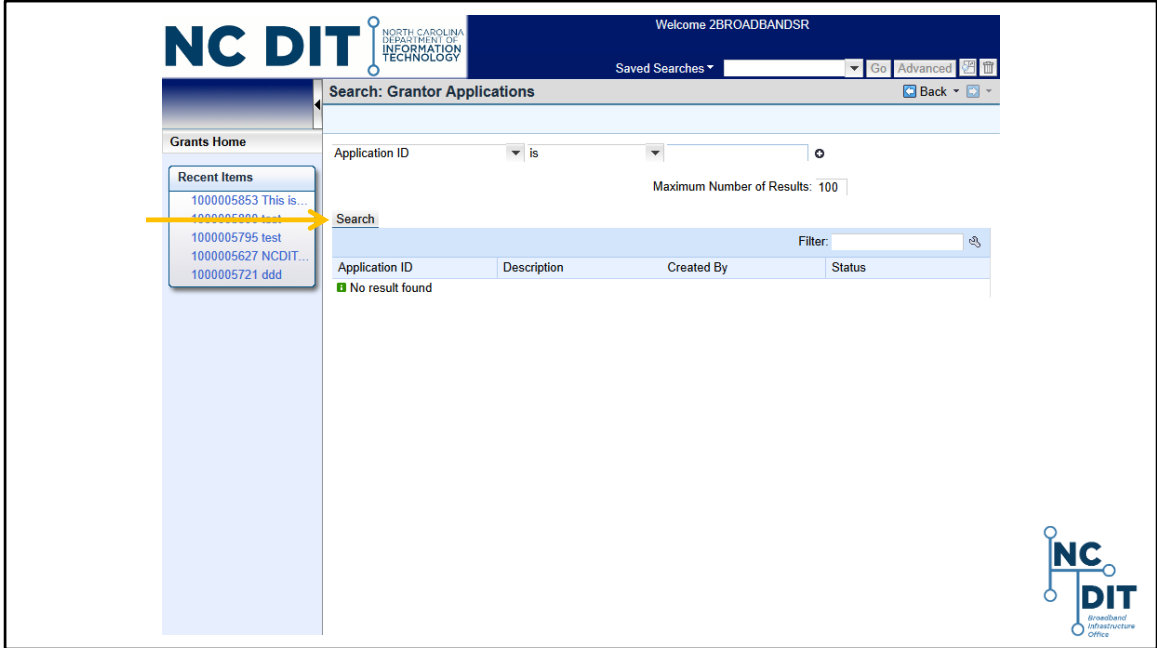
NC DIT NORTH CAROLINA DEPARTMENT OF INFORMATION TECHNOLOGY

Welcome 2BROADBANDSR

Saved Searches Go Advanced

Search: Grantor Applications

Back

Grants Home

Recent Items

1000005853 This is...

1000005800 test

1000005795 test

1000005627 NCDIT...

1000005721 ddd

Application ID is

Maximum Number of Results: 100

Search

Filter:

| Application ID | Description | Created By | Status |
|---|---|---|---|
| No result found | | | |

NC DIT Broadband Infrastructure Office